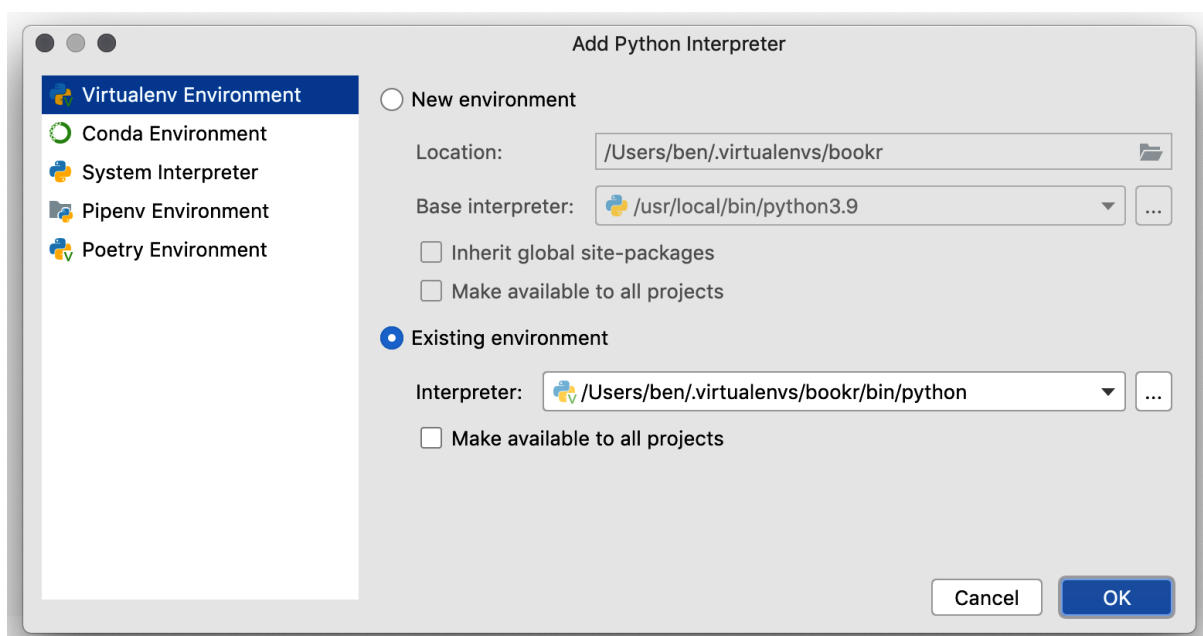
Add Python Interpreter

Virtualenv Environment
Conda Environment
System Interpreter
Pipenv Environment
Poetry Environment

New environment

Location: /Users/ben/.virtualenvs/bookr

Base interpreter: /usr/local/bin/python3.9 ...

Inherit global site-packages

Make available to all projects

Existing environment

Interpreter: /Users/ben/.virtualenvs/bookr/bin/python ...

Make available to all projects

Cancel OK